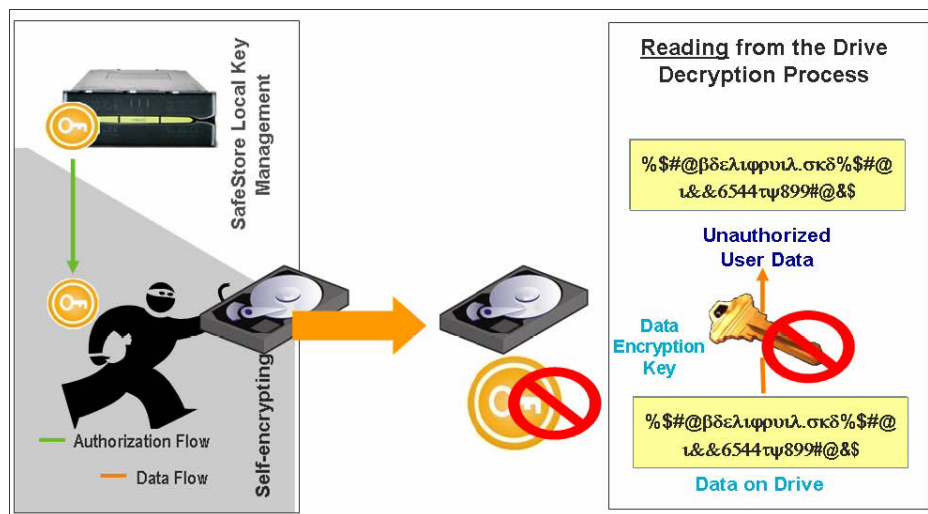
SafeStore Local Key Management

Self-encrypting

Authorization Flow

Data Flow

Reading from the Drive Decryption Process

%$#@βδελιφρυιλ.σκδ%$#@ ι&&6544τψ899#@&$

Unauthorized User Data

Data Encryption Key

%$#@βδελιφρυιλ.σκδ%$#@ ι&&6544τψ899#@&$

Data on Drive